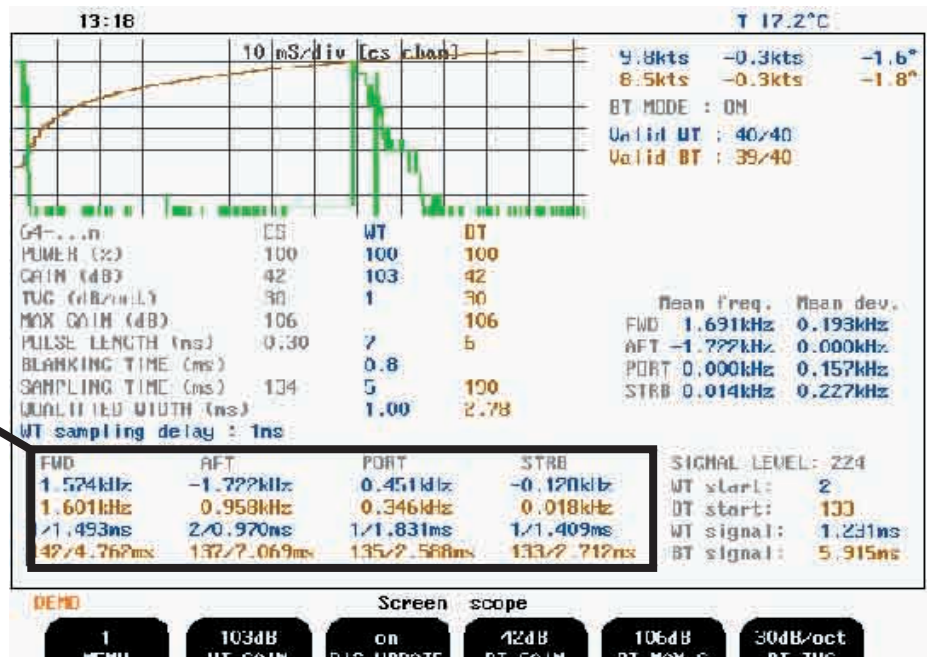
13:18

T 17.2°C

10 mS/div [cs chan]

9.8kts −0.3kts −1.6°
8.5kts −0.3kts −1.8°
BT MODE : ON
Valid WT : 40/40
Valid BT : 39/40

| G4-...n | CS | WT | BT |
|---|---|---|---|
| POWER (%) | 100 | 100 | 100 |
| GAIN (dB) | 42 | 103 | 42 |
| TVG (dB/oct) | 30 | 1 | 30 |
| MAX GAIN (dB) | 106 | | 106 |
| PULSE LENGTH (ms) | 0.30 | 7 | 5 |
| BLANKING TIME (ms) | | 0.8 | |
| SAMPLING TIME (ms) | 134 | 5 | 190 |
| QUALIFIED WIDTH (ms) | | 1.00 | 2.78 |

WT sampling delay : 1ns

| | Mean freq. | Mean dev. |
|---|---|---|
| FWD | 1.691kHz | 0.193kHz |
| AFT | −1.722kHz | 0.000kHz |
| PORT | 0.000kHz | 0.157kHz |
| STRB | 0.014kHz | 0.227kHz |

| FWD | AFT | PORT | STRB |
|---|---|---|---|
| 1.574kHz | −1.722kHz | 0.451kHz | −0.120kHz |
| 1.601kHz | 0.958kHz | 0.346kHz | 0.018kHz |
| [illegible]/1.493ms | 2/0.970ms | 1/1.831ms | 1/1.409ms |
| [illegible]42/4.762ms | 137/7.069ms | 135/2.568ms | 133/2.712ms |

SIGNAL LEVEL: 224
WT start: 2
BT start: 133
WT signal: 1.231ms
BT signal: 5.915ms

DEMO

Screen scope

1 MENU | 103dB WT GAIN | on DIS UPDATE | 42dB BT GAIN | 106dB BT MAX G | 30dB/oct BT TVG